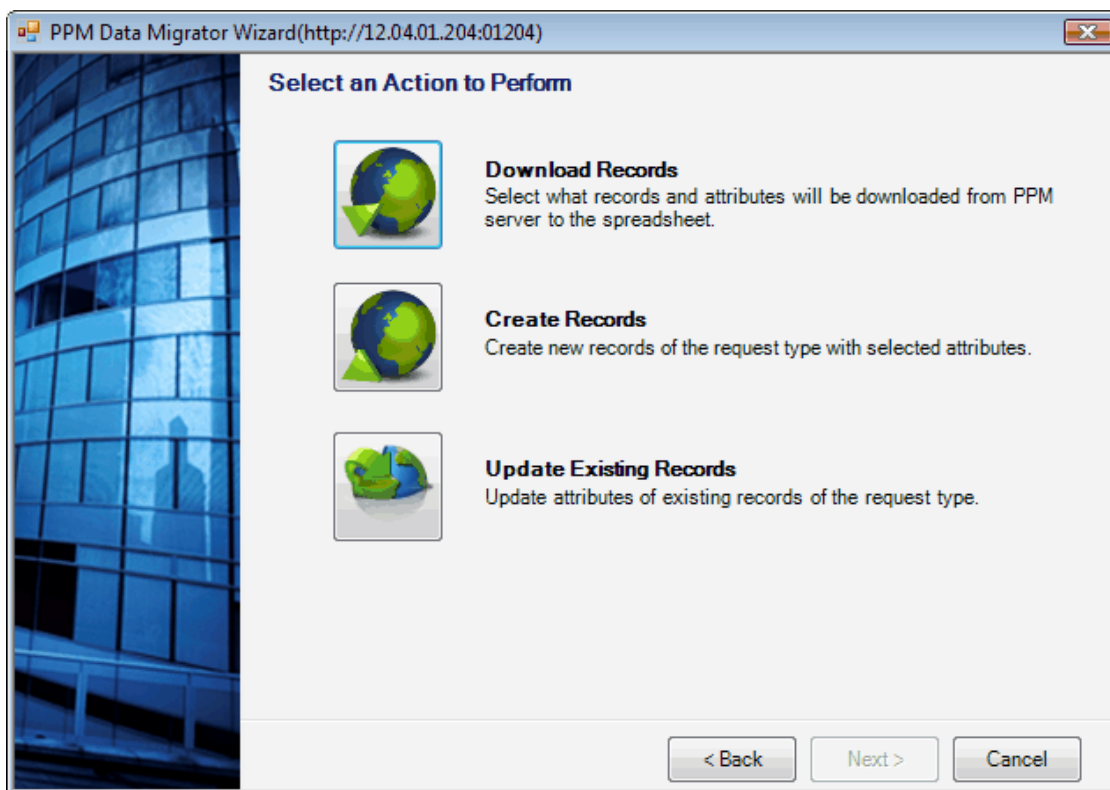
PPM Data Migrator Wizard(http://12.04.01.204:01204)

Select an Action to Perform

Download Records
Select what records and attributes will be downloaded from PPM server to the spreadsheet.

Create Records
Create new records of the request type with selected attributes.

Update Existing Records
Update attributes of existing records of the request type.

< Back

Next >

Cancel